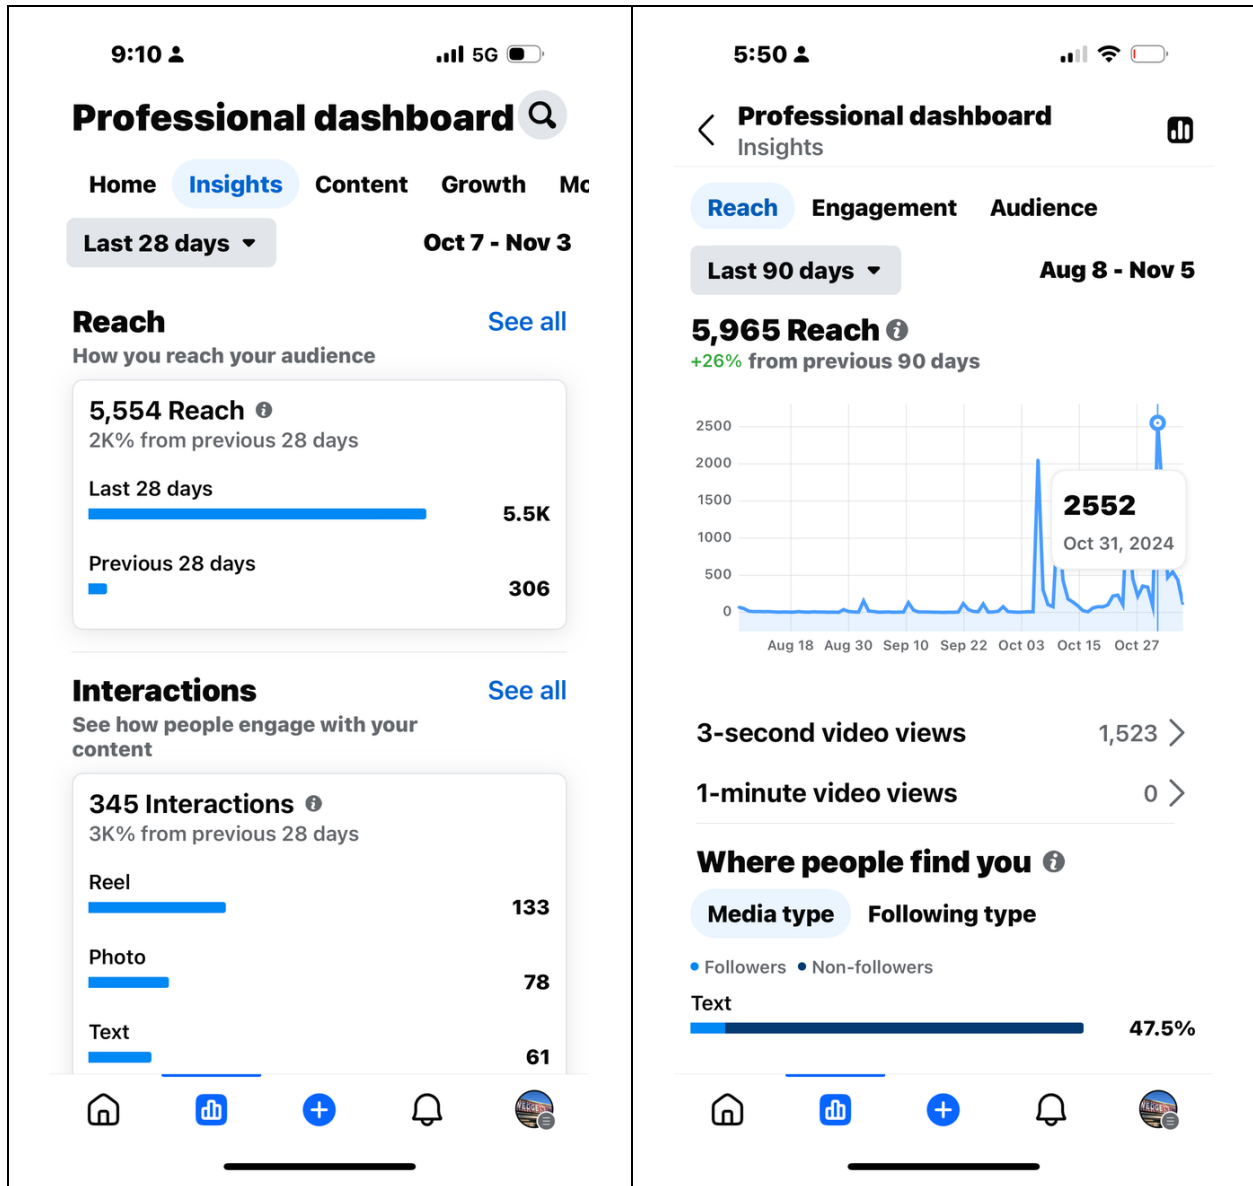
9:10

5G

Professional dashboard

Home Insights Content Growth Mc

Last 28 days

Oct 7 - Nov 3

Reach

See all

How you reach your audience

5,554 Reach

2K% from previous 28 days

Last 28 days

5.5K

Previous 28 days

306

Interactions

See all

See how people engage with your content

345 Interactions

3K% from previous 28 days

Reel

133

Photo

78

Text

61

5:50

Professional dashboard
Insights

Reach Engagement Audience

Last 90 days

Aug 8 - Nov 5

5,965 Reach

+26% from previous 90 days

2500
2000
1500
1000
500
0

Aug 18 Aug 30 Sep 10 Sep 22 Oct 03 Oct 15 Oct 27

2552
Oct 31, 2024

3-second video views 1,523

1-minute video views 0

Where people find you

Media type Following type

• Followers • Non-followers

Text

47.5%